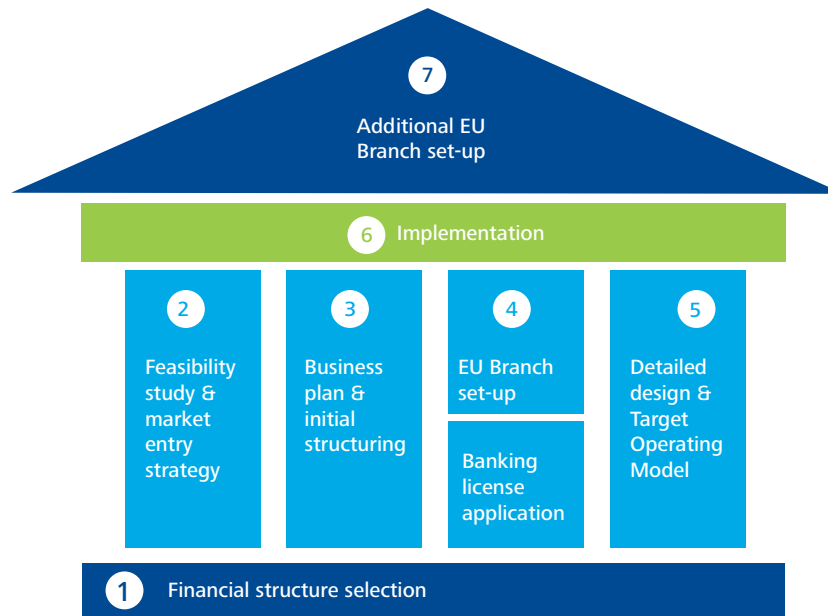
7

Additional EU Branch set-up

6 Implementation

2

Feasibility study & market entry strategy

3

Business plan & initial structuring

4

EU Branch set-up

Banking license application

5

Detailed design & Target Operating Model

1 Financial structure selection